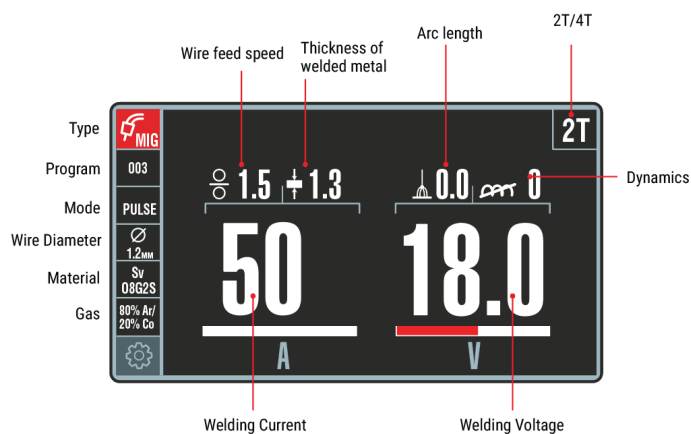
Wire feed speed

Thickness of welded metal

Arc length

2T/4T

Type

Program

Mode

Wire Diameter

Material

Gas

MIG

003

PULSE

Ø 1.2MM

Sv 08G2S

80% Ar/ 20% Co

1.5

1.3

0.0

0

2T

Dynamics

50

A

18.0

V

Welding Current

Welding Voltage